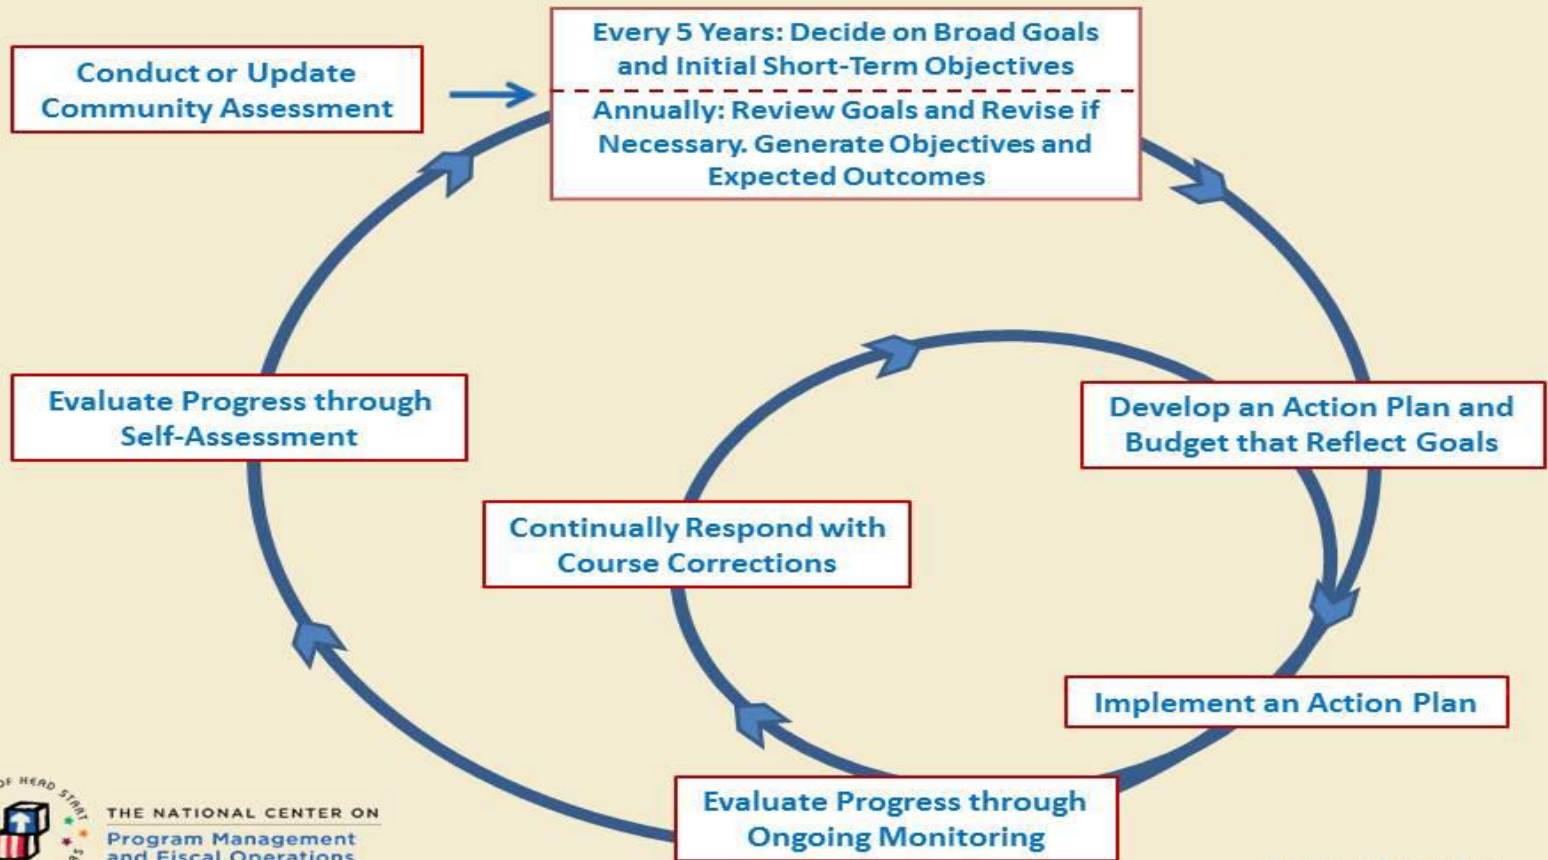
Conduct or Update Community Assessment

Every 5 Years: Decide on Broad Goals and Initial Short-Term Objectives

Annually: Review Goals and Revise if Necessary. Generate Objectives and Expected Outcomes

Develop an Action Plan and Budget that Reflect Goals

Implement an Action Plan

Evaluate Progress through Ongoing Monitoring

Continually Respond with Course Corrections

Evaluate Progress through Self-Assessment

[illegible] HEAD START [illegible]

THE NATIONAL CENTER ON
Program Management and Fiscal Operations